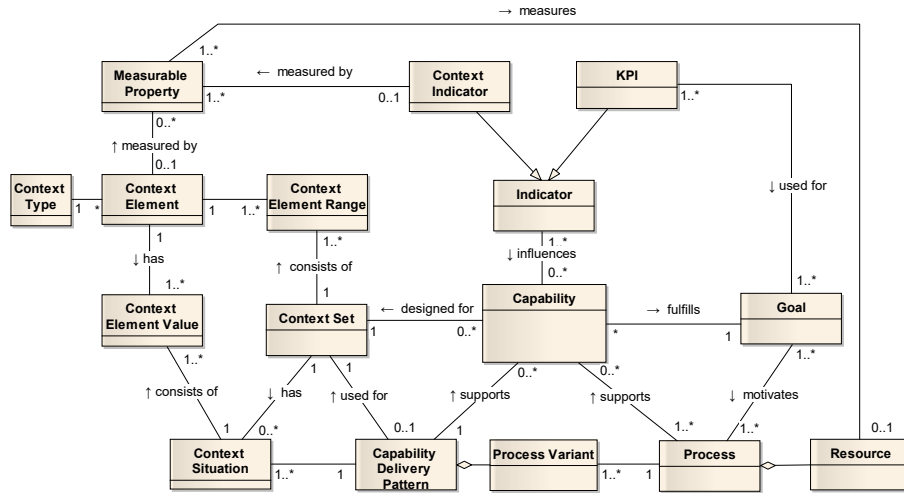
→ measures

1..*

Measurable Property

← measured by

1..*

0..1

Context Indicator

KPI

1..*

0..*

↑ measured by

0..1

Context Type

1

*

Context Element

1

1..*

Context Element Range

Indicator

↓ used for

1

↓ has

1..*

1..*

↑ consists of

1

1..*

↓ influences

0..*

1..*

Context Element Value

Context Set

1

← designed for

0..*

Capability

→ fulfills

*

1

Goal

1..*

↑ consists of

1

1

1

↓ has

0..*

↑ used for

0..1

0..*

↑ supports

1

0..*

↑ supports

1..*

↓ motivates

1..*

0..1

Context Situation

1..*

1

Capability Delivery Pattern

Process Variant

1..*

1

Process

Resource